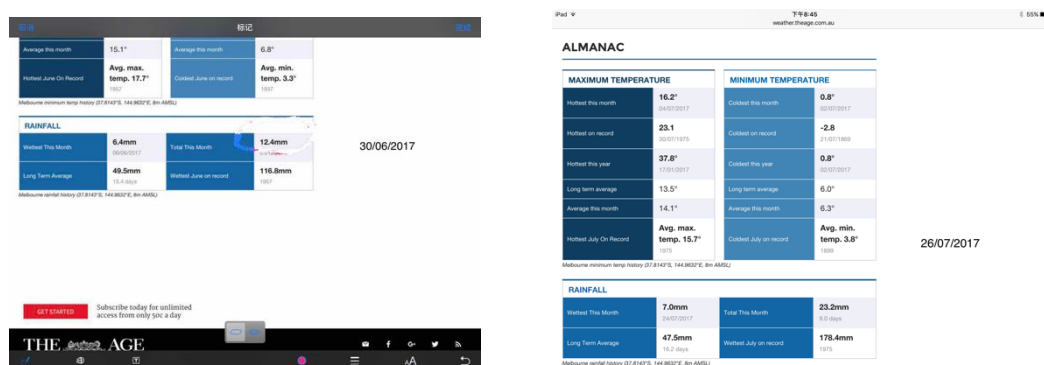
取消 标记 完成

| Average this month | 15.1° | Average this month | 6.8° |
|---|---|---|---|
| Hottest June On Record | Avg. max. temp. 17.7° 1957 | Coldest June on record | Avg. min. temp. 3.3° 1957 |

Melbourne minimum temp history (37.8143°S, 144.9632°E, 8m AMSL)

RAINFALL

| Wettest This Month | 6.4mm 06/06/2017 | Total This Month | 12.4mm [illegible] |
|---|---|---|---|
| Long Term Average | 49.5mm 15.4 days | Wettest June on record | 116.8mm 1952 |

Melbourne rainfall history (37.8143°S, 144.9632°E, 8m AMSL)

30/06/2017

GET STARTED Subscribe today for unlimited access from only 50c a day

THE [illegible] AGE

iPad 下午6:45 55%
weather.theage.com.au

ALMANAC

MAXIMUM TEMPERATURE

| Hottest this month | 16.2° 04/07/2017 |
|---|---|
| Hottest on record | 23.1 30/07/1975 |
| Hottest this year | 37.8° 17/01/2017 |
| Long term average | 13.5° |
| Average this month | 14.1° |
| Hottest July On Record | Avg. max. temp. 15.7° 1975 |

MINIMUM TEMPERATURE

| Coldest this month | 0.8° 02/07/2017 |
|---|---|
| Coldest on record | -2.8 21/07/1869 |
| Coldest this year | 0.8° 02/07/2017 |
| Long term average | 6.0° |
| Average this month | 6.3° |
| Coldest July on record | Avg. min. temp. 3.8° 1895 |

Melbourne minimum temp history (37.8143°S, 144.9632°E, 8m AMSL)

26/07/2017

RAINFALL

| Wettest This Month | 7.0mm 24/07/2017 | Total This Month | 23.2mm 8.0 days |
|---|---|---|---|
| Long Term Average | 47.5mm 16.2 days | Wettest July on record | 178.4mm 1975 |

Melbourne rainfall history (37.8143°S, 144.9632°E, 8m AMSL)